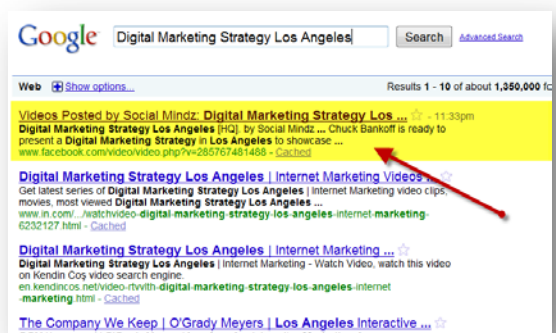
Google Digital Marketing Strategy Los Angeles Search Advanced Search

Web Show options... Results 1 - 10 of about 1,350,000 fc

Videos Posted by Social Mindz: Digital Marketing Strategy Los ... - 11:33pm
Digital Marketing Strategy Los Angeles [HQ], by Social Mindz ... Chuck Bankoff is ready to present a Digital Marketing Strategy in Los Angeles to showcase ...
www.facebook.com/video/video.php?v=285767481488 - Cached

Digital Marketing Strategy Los Angeles | Internet Marketing Videos
Get latest series of Digital Marketing Strategy Los Angeles | Internet Marketing video clips, movies, most viewed Digital Marketing Strategy Los Angeles ...
www.in.com/.../watchvideo-digital-marketing-strategy-los-angeles-internet-marketing-6232127.html - Cached

Digital Marketing Strategy Los Angeles | Internet Marketing ...
Digital Marketing Strategy Los Angeles | Internet Marketing - Watch Video, watch this video on Kendin Coş video search engine.
en.kendincos.net/video-rtvith-digital-marketing-strategy-los-angeles-internet-marketing.html - Cached

The Company We Keep | O'Grady Meyers | Los Angeles Interactive ...